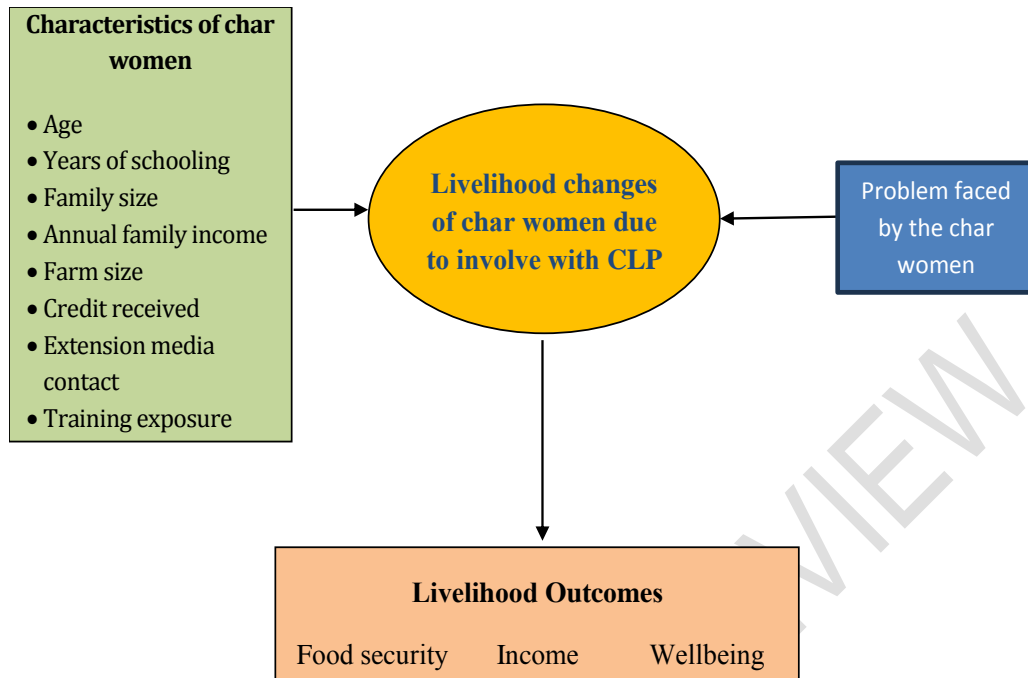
**Characteristics of char women**

- Age
- Years of schooling
- Family size
- Annual family income
- Farm size
- Credit received
- Extension media contact
- Training exposure

Livelihood changes of char women due to involve with CLP

Problem faced by the char women

VIEW

**Livelihood Outcomes**

Food security Income Wellbeing